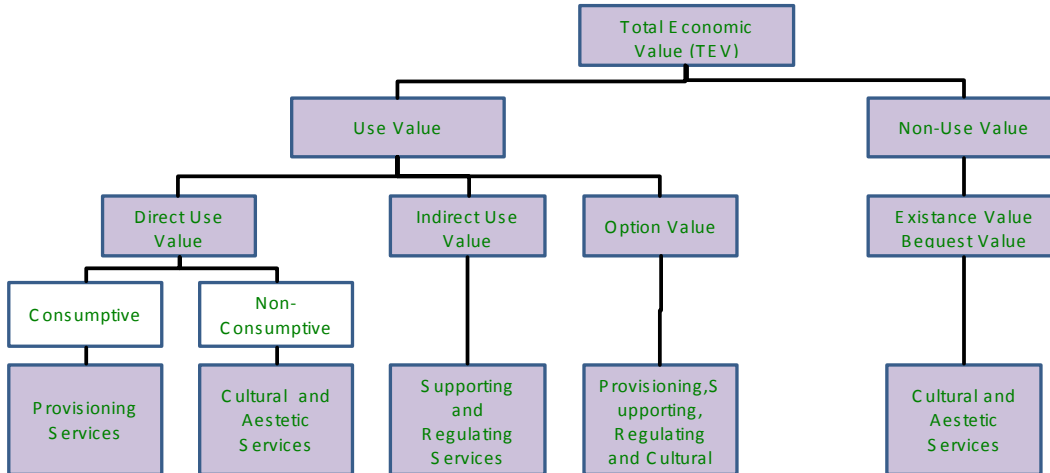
Total Economic Value (TEV)

Use Value

Non-Use Value

Direct Use Value

Indirect Use Value

Option Value

Existance Value Bequest Value

Consumptive

Non-Consumptive

Provisioning Services

Cultural and Aestetic Services

Supporting and Regulating Services

Provisioning,Supporting, Regulating and Cultural

Cultural and Aestetic Services